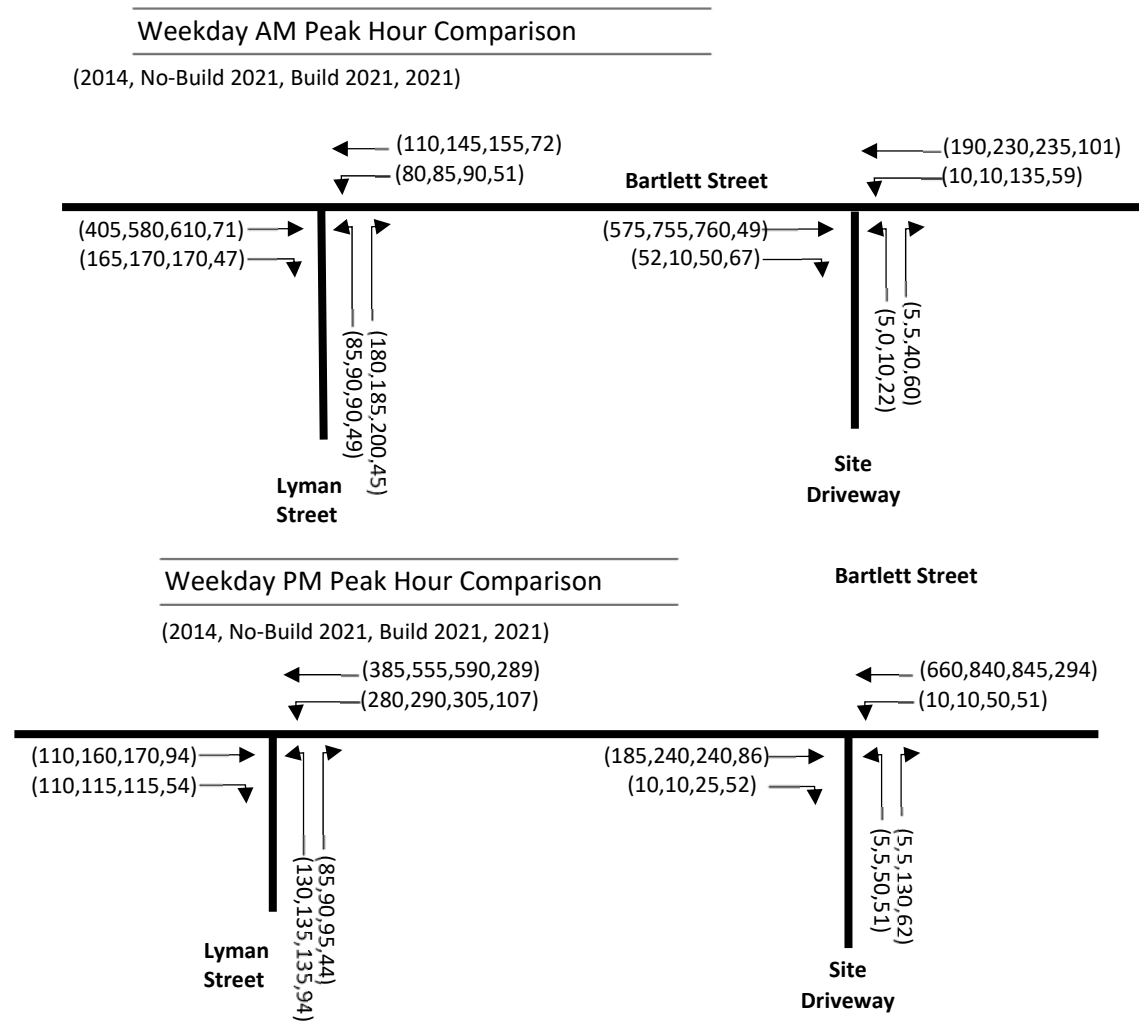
Weekday AM Peak Hour Comparison

(2014, No-Build 2021, Build 2021, 2021)

(110,145,155,72)
(80,85,90,51)

Bartlett Street

(190,230,235,101)
(10,10,135,59)

(405,580,610,71)
(165,170,170,47)

(85,90,90,49)
(180,185,200,45)

(575,755,760,49)
(52,10,50,67)

(5,0,10,22)
(5,5,40,60)

Lyman Street

Site Driveway

Weekday PM Peak Hour Comparison

Bartlett Street

(2014, No-Build 2021, Build 2021, 2021)

(385,555,590,289)
(280,290,305,107)

(660,840,845,294)
(10,10,50,51)

(110,160,170,94)
(110,115,115,54)

(130,135,135,94)
(85,90,95,44)

(185,240,240,86)
(10,10,25,52)

(5,5,50,51)
(5,5,130,62)

Lyman Street

Site Driveway